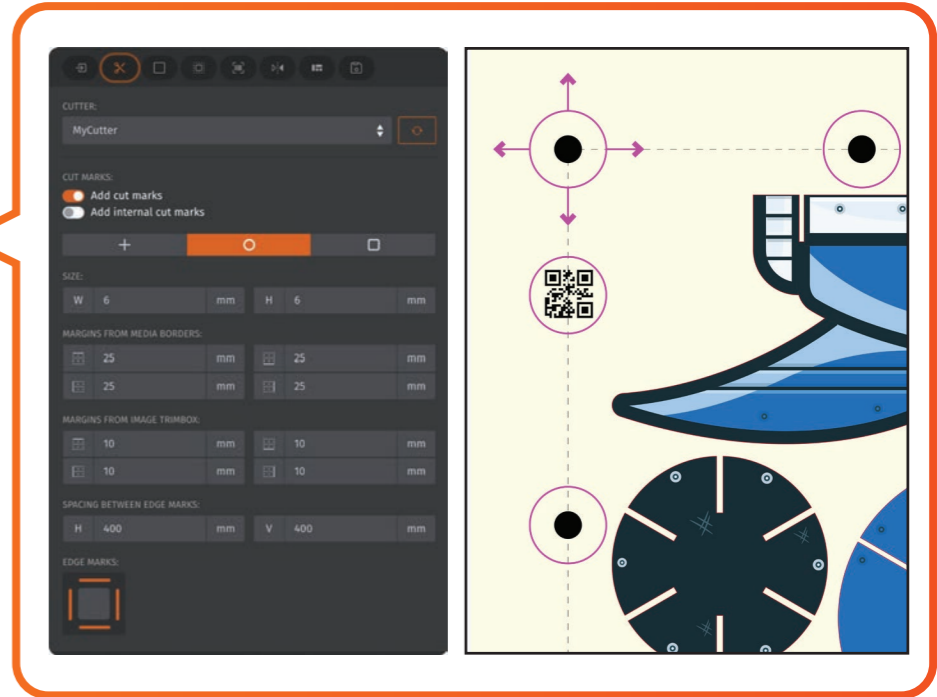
CUTTER:

MyCutter

CUT MARKS:

Add cut marks

Add internal cut marks

SIZE:

| W | 6 | mm | H | 6 | mm |
|---|---|---|---|---|---|

MARGINS FROM MEDIA BORDERS:

| 25 | mm | 25 | mm |
|---|---|---|---|
| 25 | mm | 25 | mm |

MARGINS FROM IMAGE TRIMBOX:

| 10 | mm | 10 | mm |
|---|---|---|---|
| 10 | mm | 10 | mm |

SPACING BETWEEN EDGE MARKS:

| H | 400 | mm | V | 400 | mm |
|---|---|---|---|---|---|

EDGE MARKS: